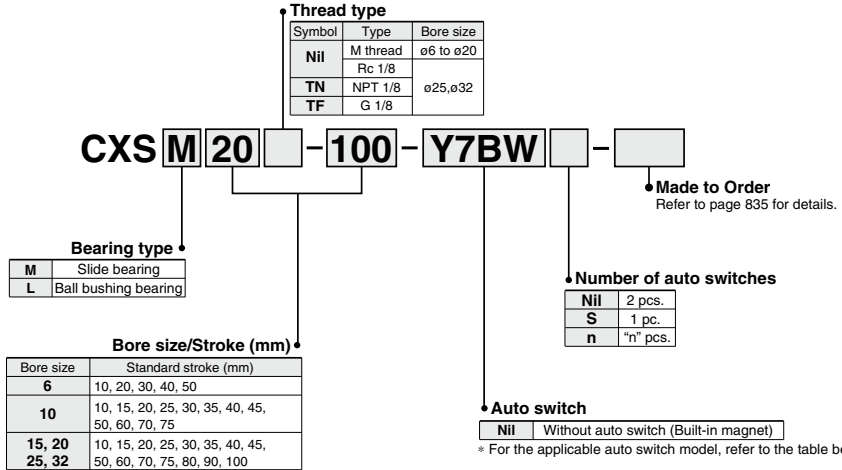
Thread type

| Symbol | Type | Bore size |
|---|---|---|
| Nil | M thread | ø6 to ø20 |
| | Rc 1/8 | ø25,ø32 |
| TN | NPT 1/8 | |
| TF | G 1/8 | |

CXS M 20 - 100 - Y7BW -

Made to Order
Refer to page 835 for details.

Bearing type

| M | Slide bearing |
|---|---|
| L | Ball bushing bearing |

Number of auto switches

| Nil | 2 pcs. |
|---|---|
| S | 1 pc. |
| n | "n" pcs. |

Bore size/Stroke (mm)

| Bore size | Standard stroke (mm) |
|---|---|
| 6 | 10, 20, 30, 40, 50 |
| 10 | 10, 15, 20, 25, 30, 35, 40, 45, 50, 60, 70, 75 |
| 15, 20 25, 32 | 10, 15, 20, 25, 30, 35, 40, 45, 50, 60, 70, 75, 80, 90, 100 |

Auto switch

| Nil | Without auto switch (Built-in magnet) |
|---|---|

∗ For the applicable auto switch model, refer to the table b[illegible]